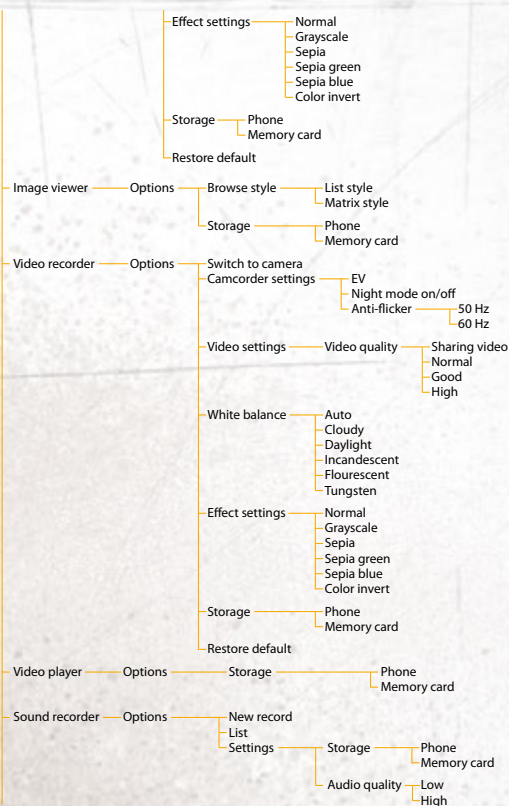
Effect settings
Normal
Grayscale
Sepia
Sepia green
Sepia blue
Color invert

Storage
Phone
Memory card

Restore default

Image viewer
Options
Browse style
List style
Matrix style

Storage
Phone
Memory card

Video recorder
Options
Switch to camera
Camcorder settings
EV
Night mode on/off
Anti-flicker
50 Hz
60 Hz

Video settings
Video quality
Sharing video
Normal
Good
High

White balance
Auto
Cloudy
Daylight
Incandescent
Flourescent
Tungsten

Effect settings
Normal
Grayscale
Sepia
Sepia green
Sepia blue
Color invert

Storage
Phone
Memory card

Restore default

Video player
Options
Storage
Phone
Memory card

Sound recorder
Options
New record
List
Settings
Storage
Phone
Memory card

Audio quality
Low
High